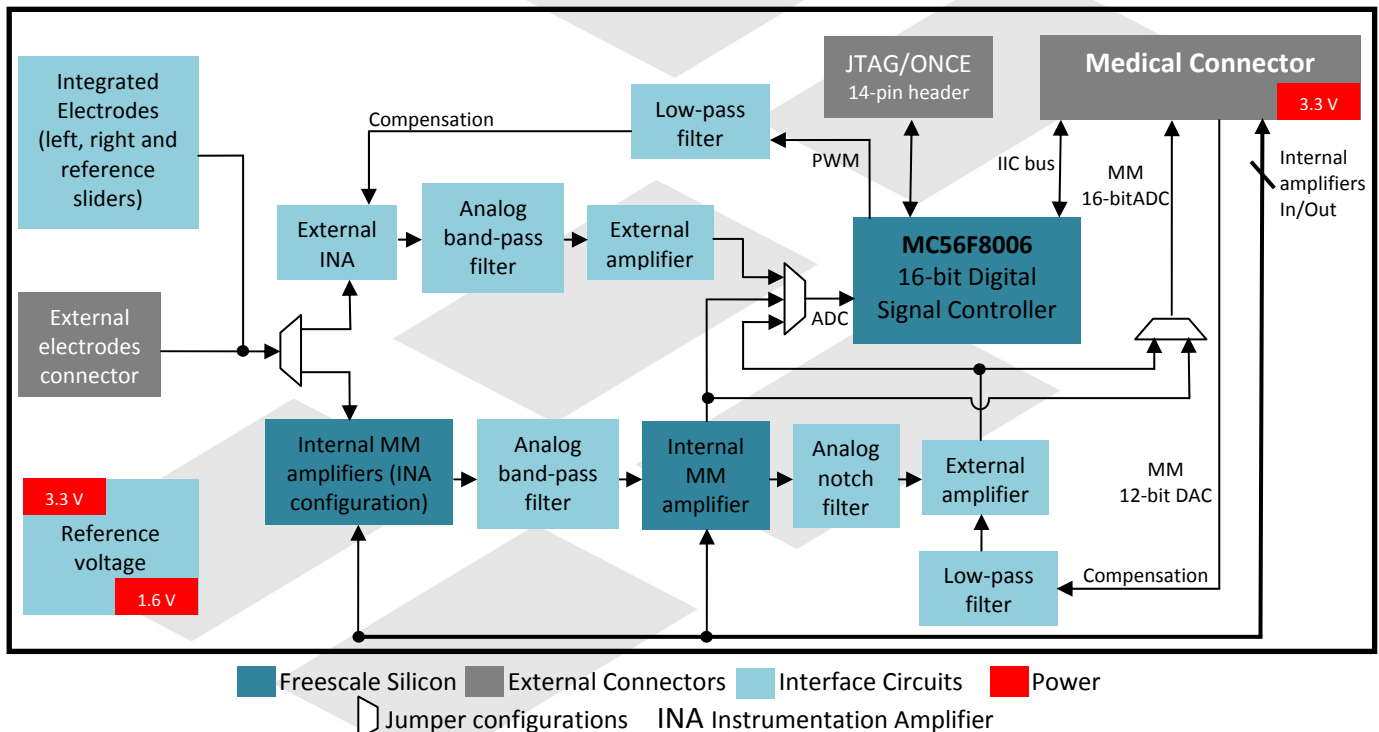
Integrated Electrodes (left, right and reference sliders)

External electrodes connector

3.3 V

Reference voltage

1.6 V

Compensation

Low-pass filter

JTAG/ONCE 14-pin header

Medical Connector

3.3 V

PWM

IIC bus

MM 16-bitADC

Internal amplifiers In/Out

External INA

Analog band-pass filter

External amplifier

ADC

MC56F8006 16-bit Digital Signal Controller

Internal MM amplifiers (INA configuration)

Analog band-pass filter

Internal MM amplifier

Analog notch filter

External amplifier

MM 12-bit DAC

Low-pass filter

Compensation

Freescale Silicon External Connectors Interface Circuits Power

Jumper configurations INA Instrumentation Amplifier